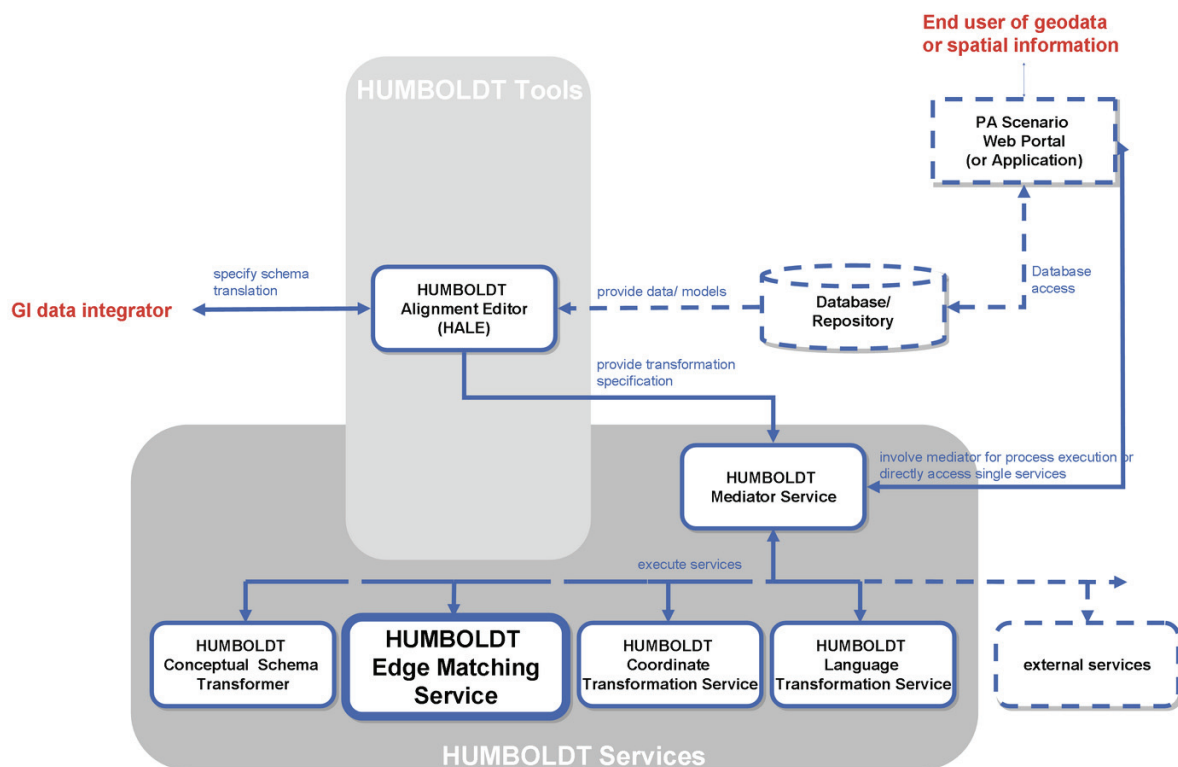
End user of geodata or spatial information

HUMBOLDT Tools

PA Scenario Web Portal (or Application)

specify schema translation

GI data integrator

HUMBOLDT Alignment Editor (HALE)

provide data/ models

Database/ Repository

Database access

provide transformation specification

involve mediator for process execution or directly access single services

HUMBOLDT Mediator Service

execute services

HUMBOLDT Conceptual Schema Transformer

HUMBOLDT Edge Matching Service

HUMBOLDT Coordinate Transformation Service

HUMBOLDT Language Transformation Service

external services

HUMBOLDT Services